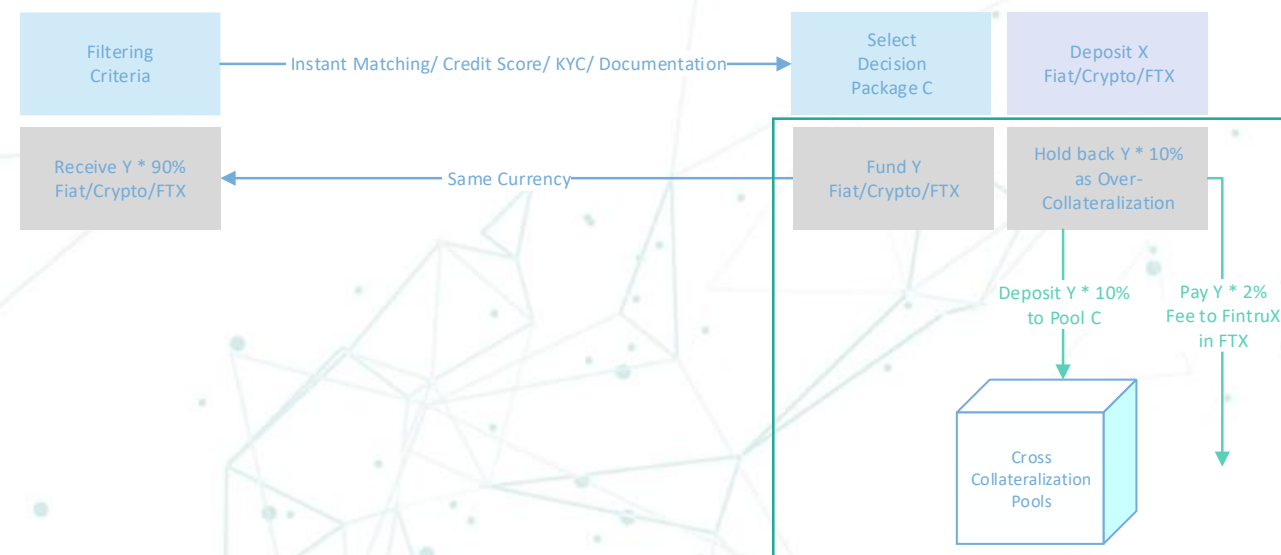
Filtering Criteria

Instant Matching/ Credit Score/ KYC/ Documentation

Select Decision Package C

Deposit X Fiat/Crypto/FTX

Receive Y * 90% Fiat/Crypto/FTX

Same Currency

Fund Y Fiat/Crypto/FTX

Hold back Y * 10% as Over-Collateralization

Deposit Y * 10% to Pool C

Pay Y * 2% Fee to FintruX in FTX

Cross Collateralization Pools